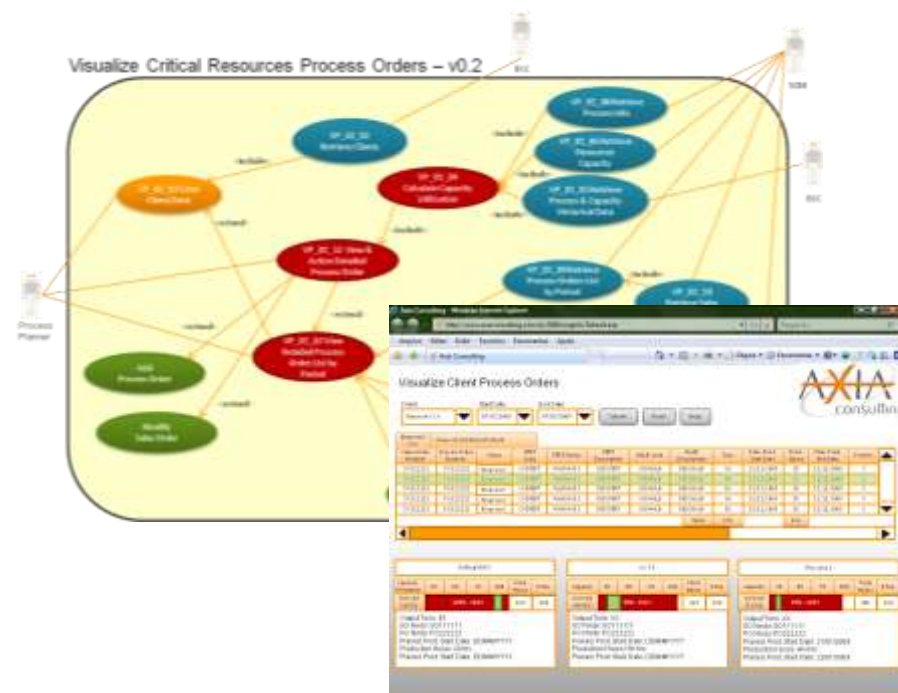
Visualize Critical Resources Process Orders – v0.2

Process Planner

VP_02_02 Retrieve Clients

VP_02_02 Get Client Data

VP_02_06 Calculate Capacity Utilization

VP_02_06 Retrieve Process Info

VP_02_06 Retrieve Resource Capacity

VP_02_05 Retrieve Process & Capacity Historical Data

VP_02_02 View & Action Detailed Process Order

VP_02_06 Retrieve Process Orders List by Period

VP_02_07 View Detailed Process Order List by Period

Add Process Order

Modify Sales Order

«include»

«extend»

Visualize Client Process Orders

AXIA consulting

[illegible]